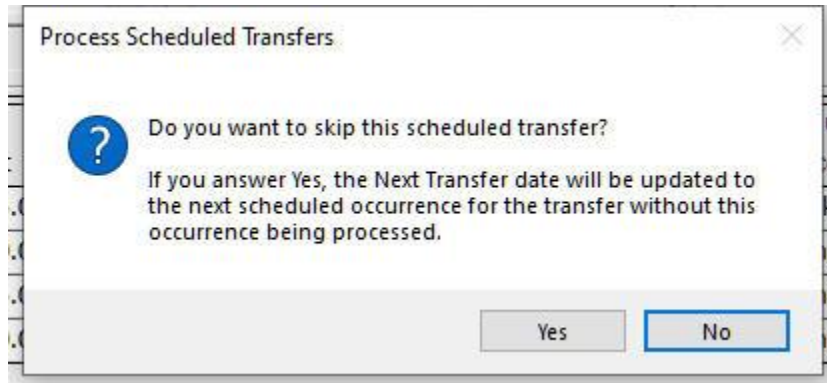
Process Scheduled Transfers

?

Do you want to skip this scheduled transfer?

If you answer Yes, the Next Transfer date will be updated to the next scheduled occurrence for the transfer without this occurrence being processed.

Yes

No